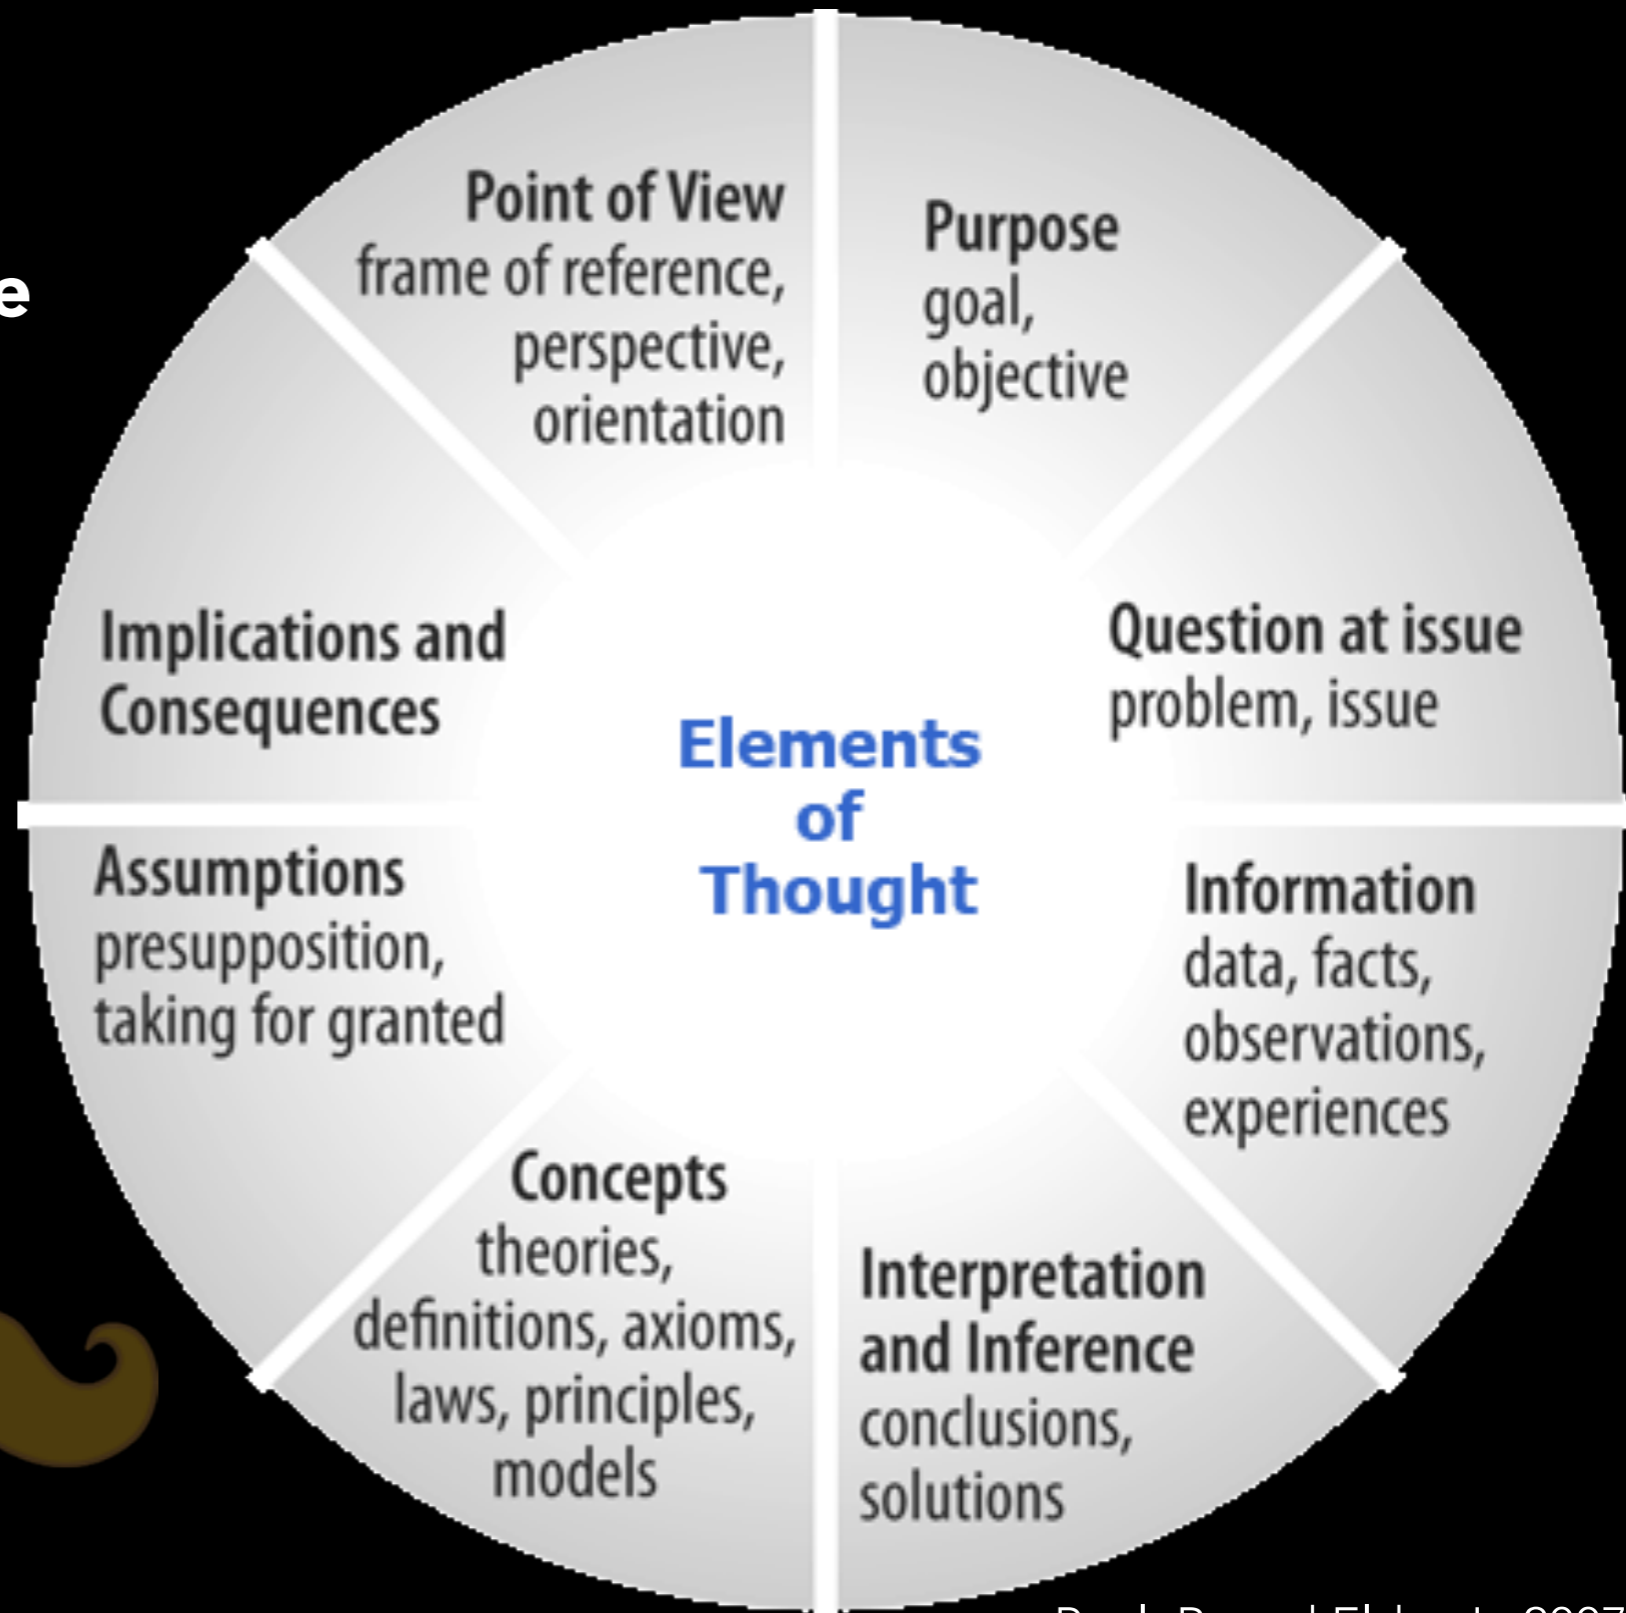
e

Point of View
frame of reference, perspective, orientation

Purpose
goal, objective

Question at issue
problem, issue

Information
data, facts, observations, experiences

Interpretation and Inference
conclusions, solutions

Concepts
theories, definitions, axioms, laws, principles, models

Assumptions
presupposition, taking for granted

Implications and Consequences

Elements of Thought

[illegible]